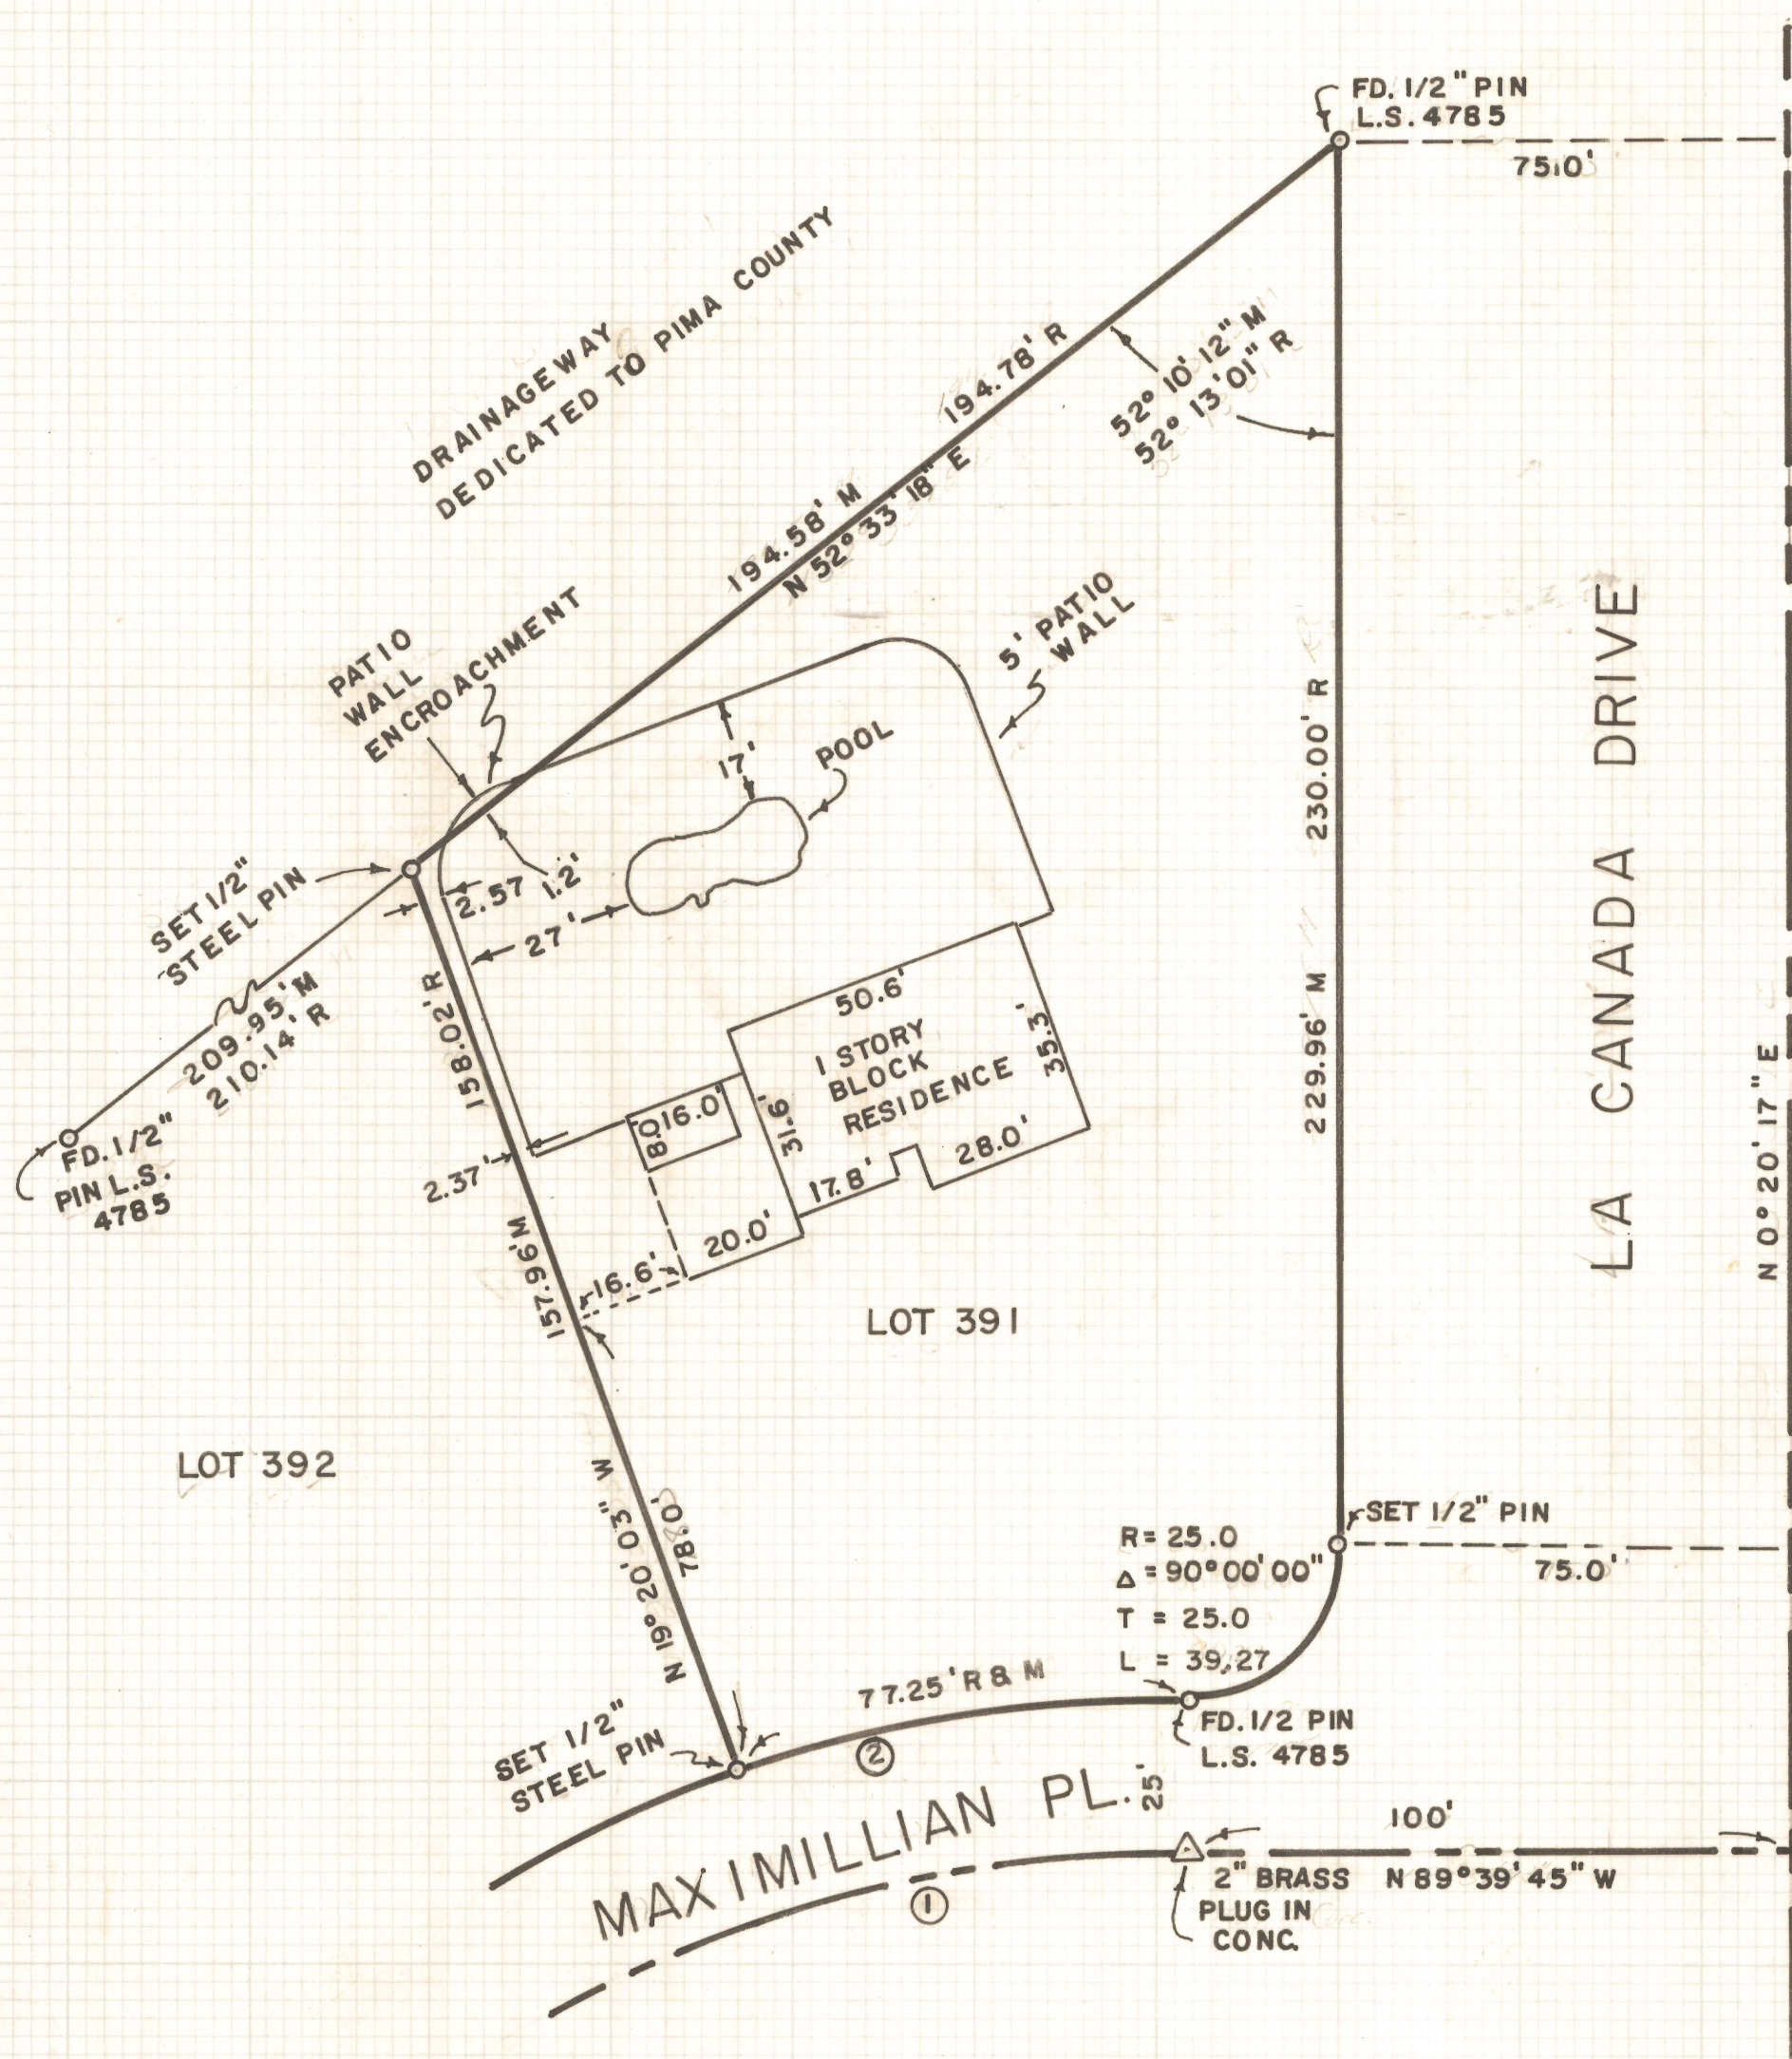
FD. 1/2" PIN
L.S. 4785

75.0'

DRAINAGEWAY
DEDICATED TO PIMA COUNTY

194.78' R
194.58' M
N 52° 33' 18" E

52° 10' 12" M
52° 13' 01" R

PATIO
WALL
ENCROACHMENT

5' PATIO
WALL

17'

POOL

1.2'
2.57

SET 1/2"
STEEL PIN

27'

230.00' R

LA CANADA DRIVE

209.95' M
210.14' R

158.02' R

50.6'
1 STORY
BLOCK
RESIDENCE
35.3'

229.96' M

N 0° 20' 17" E

FD. 1/2"
PIN L.S.
4785

2.37'

8.0
16.0'
31.6'
17.8'
28.0'

157.96' M

20.0'

16.6'

LOT 391

LOT 392

N 19° 20' 03" W
78.0'

SET 1/2" PIN

R = 25.0
Δ = 90° 00' 00"
T = 25.0
L = 39.27

75.0'

77.25' R & M

FD. 1/2 PIN
L.S. 4785

SET 1/2"
STEEL PIN

2

MAXIMILLIAN PL.

25'

100'

2" BRASS
PLUG IN
CONC.

N 89° 39' 45" W

1